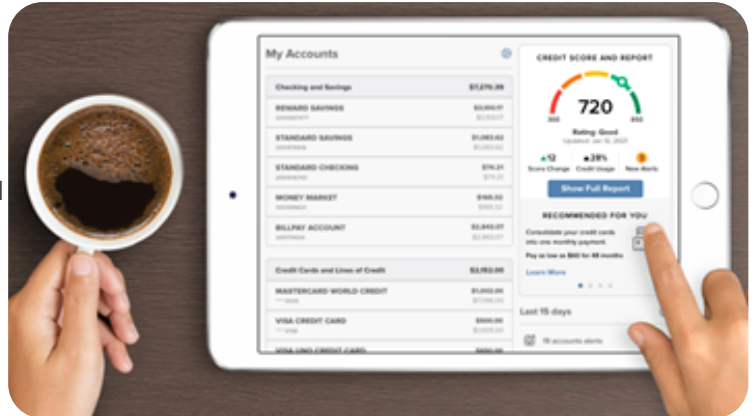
My Accounts

Checking and Savings $7,270.39

REWARD SAVINGS $3,100.17 $3,100.17

STANDARD SAVINGS $1,083.62 $1,083.62

STANDARD CHECKING $76.21 $74.21

MONEY MARKET $190.02 $190.02

BILLPAY ACCOUNT $2,843.07 $2,843.07

Credit Cards and Lines of Credit $3,152.00

MASTERCARD WORLD CREDIT $1,060.00 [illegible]

VISA CREDIT CARD $500.00 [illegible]

VISA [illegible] CREDIT CARD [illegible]

CREDIT SCORE AND REPORT

720

300 850

Rating: Good

Updated Jan 12, 2021

12 Score Change

28% Credit Usage

3 New Alerts

Show Full Report

RECOMMENDED FOR YOU

Consolidate your credit cards into one monthly payment.

Pay as low as $60 for 48 months

Learn More

Last 15 days

19 accounts alerts